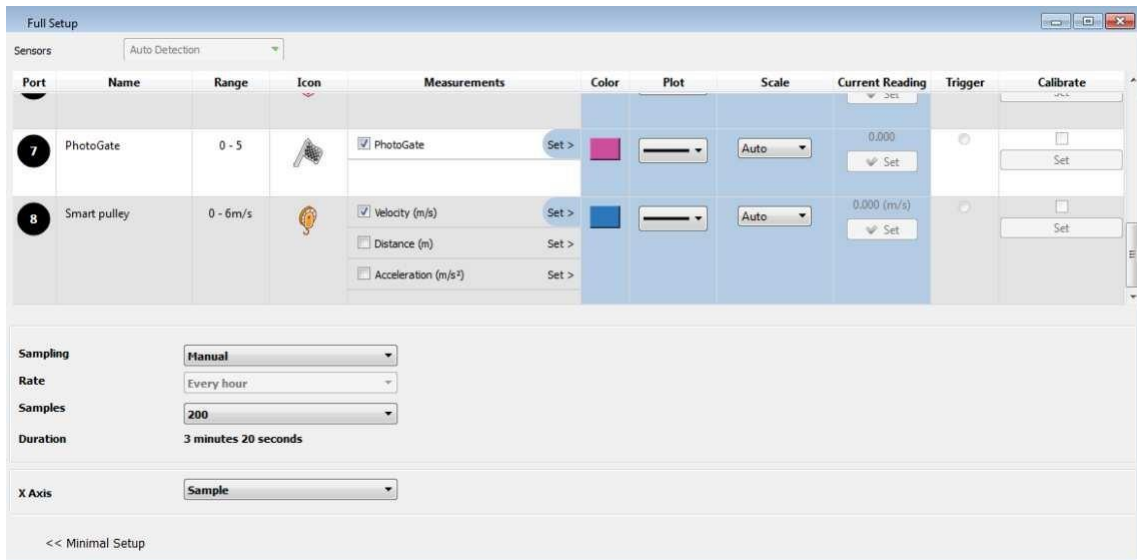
Full Setup

Sensors Auto Detection

| Port | Name | Range | Icon | Measurements | | Color | Plot | Scale | Current Reading | Trigger | Calibrate |
|---|---|---|---|---|---|---|---|---|---|---|---|
| | | | | | | | | | Set | | Set |
| 7 | PhotoGate | 0 - 5 | | PhotoGate | Set > | | | Auto | 0.000 Set | | Set |
| 8 | Smart pulley | 0 - 6m/s | | Velocity (m/s) | Set > | | | Auto | 0.000 (m/s) Set | | Set |
| | | | | Distance (m) | Set > | | | | | | |
| | | | | Acceleration (m/s²) | Set > | | | | | | |

Sampling Manual
Rate Every hour
Samples 200
Duration 3 minutes 20 seconds

X Axis Sample

<< Minimal Setup